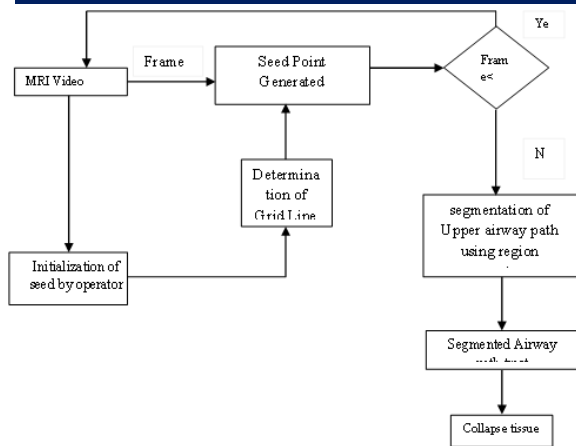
Ye

MRI Video

Frame

Seed Point Generated

Fram e<

N

Determina tion of Grid Line

Initialization of seed by operator

segmentation of Upper airway path using region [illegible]

Segmented Airway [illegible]

Collapse tissue